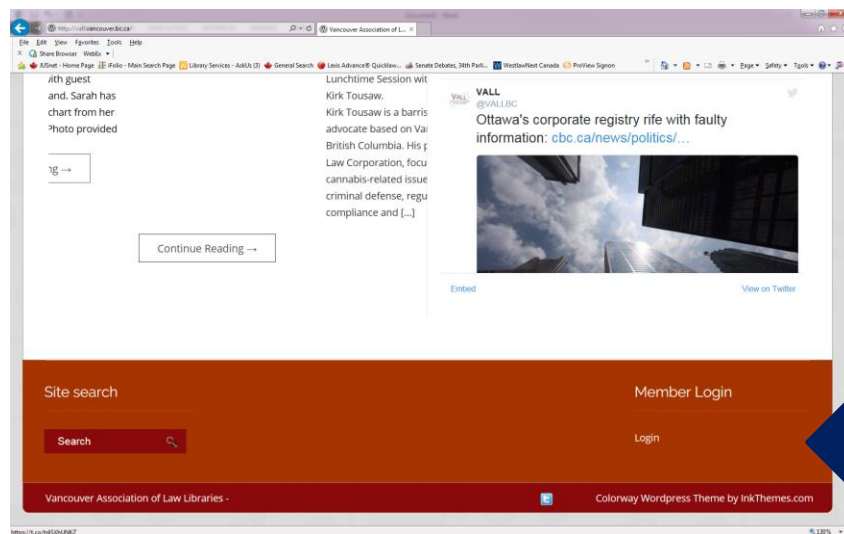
http://vall.vancouver.bc.ca/
Vancouver Association of L...
File Edit View Favorites Tools Help
Share Browser WebEx
JUSnet - Home Page iFolio - Main Search Page Library Services - AskUs (3) General Search Lexis Advance® Quicklaw... Senate Debates, 34th Parli... WestlawNext Canada ProView Signon
Page Safety Tools

vith guest
and. Sarah has
chart from her
Photo provided

ng →

Continue Reading →

Lunchtime Session wit
Kirk Tousaw.
Kirk Tousaw is a barris
advocate based on Va
British Columbia. His p
Law Corporation, focu
cannabis-related issue
criminal defense, regu
compliance and [...]

VALL
@VALLBC
Ottawa's corporate registry rife with faulty information: cbc.ca/news/politics/...

Embed
View on Twitter

Site search
Search

Member Login
Login

Vancouver Association of Law Libraries -
Colorway Wordpress Theme by InkThemes.com

https://t.co/hdSXhUNKZ
130%